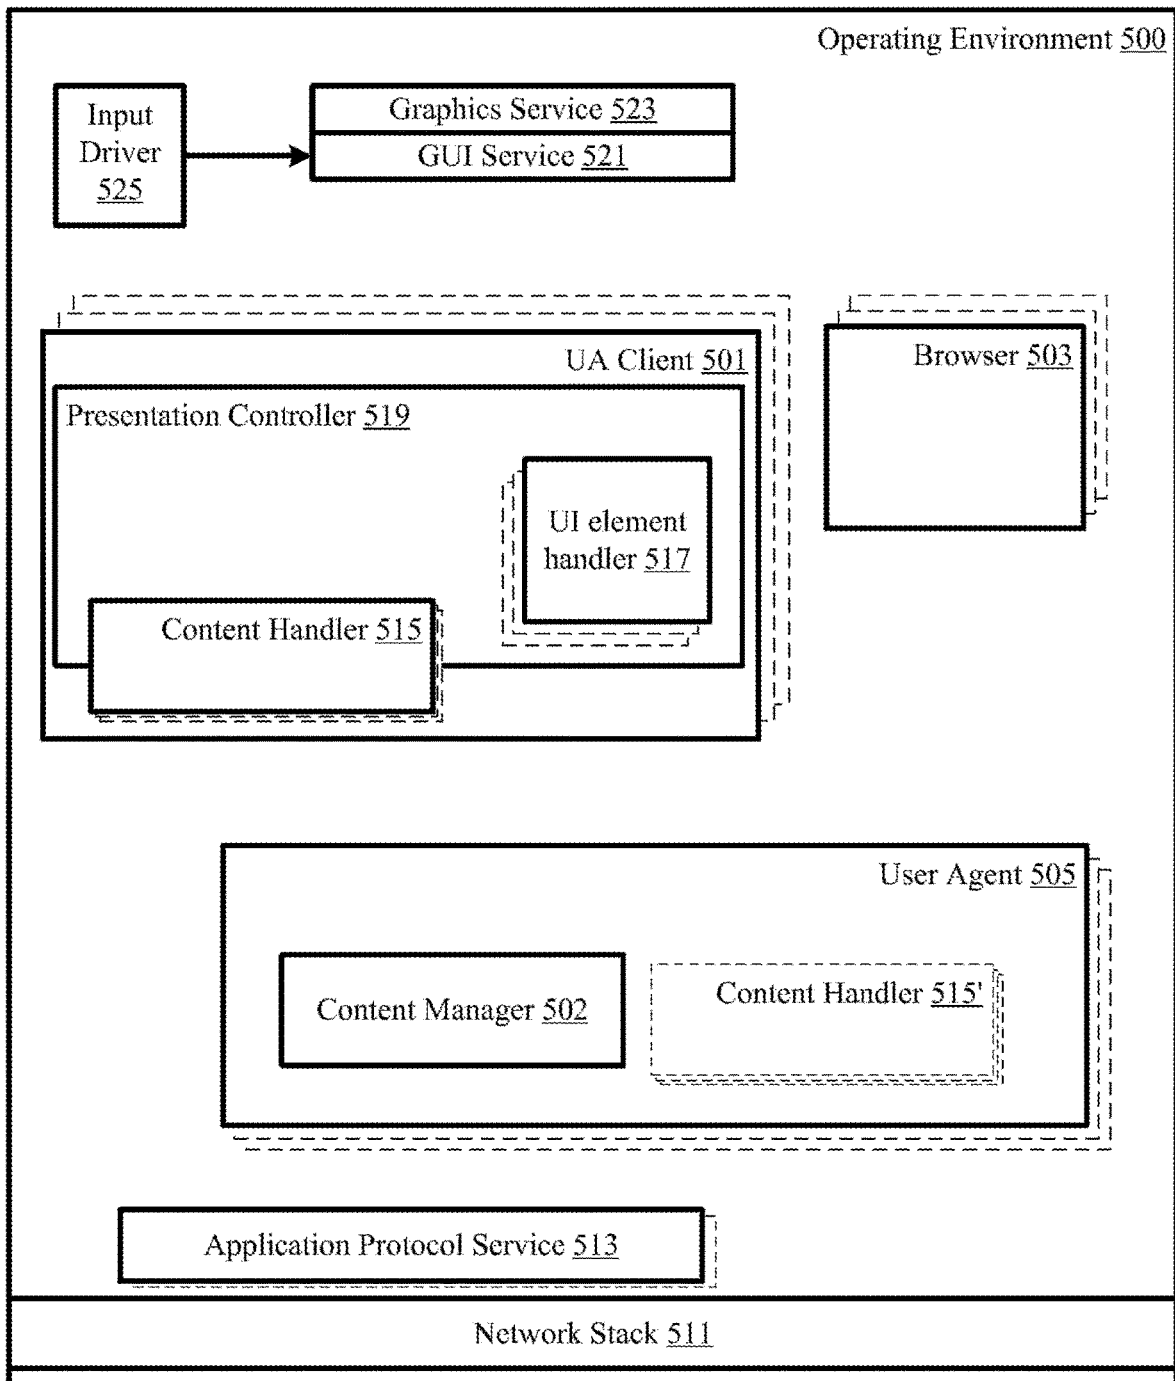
Operating Environment 500

Input Driver 525

Graphics Service 523

GUI Service 521

UA Client 501

Presentation Controller 519

UI element handler 517

Content Handler 515

Browser 503

User Agent 505

Content Manager 502

Content Handler 515'

Application Protocol Service 513

Network Stack 511